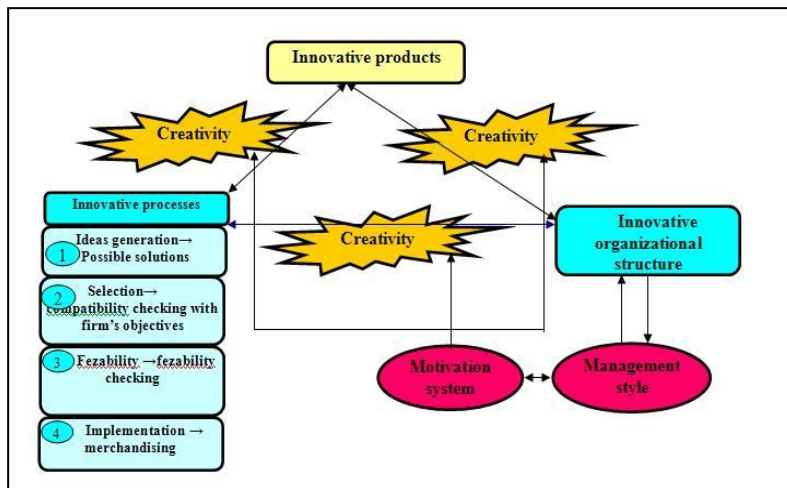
Innovative products

Creativity

Creativity

Innovative processes

Creativity

Innovative organizational structure

1 Ideas generation→ Possible solutions

2 Selection→ compatibility checking with firm's objectives

3 Fezability →fezability checking

4 Implementation → merchandising

Motivation system

Management style